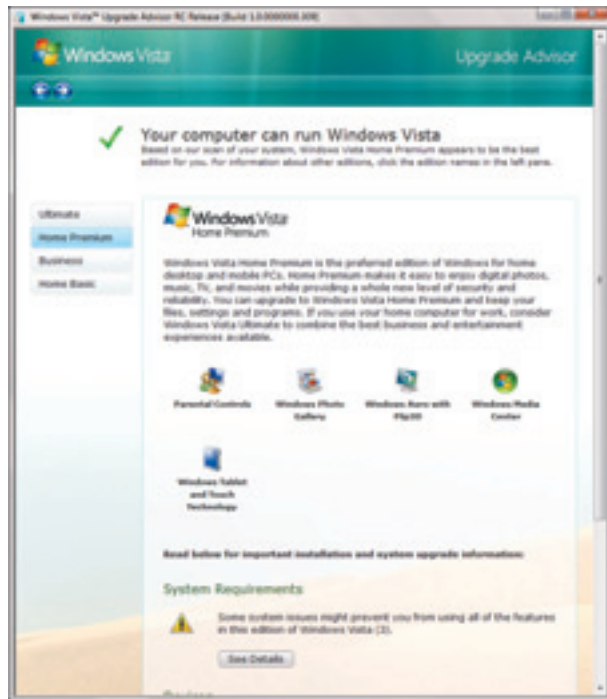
Windows Vista™ Upgrade Advisor RC Release (Build 1.0.000000.XXX)

Windows Vista

Upgrade Advisor

Your computer can run Windows Vista

Based on our scan of your system, Windows Vista Home Premium appears to be the best edition for you. For information about other editions, click the edition names in the left pane.

Ultimate

Home Premium

Business

Home Basic

Windows Vista

Home Premium

Windows Vista Home Premium is the preferred edition of Windows for home desktop and mobile PCs. Home Premium makes it easy to enjoy digital photos, music, TV, and movies while providing a whole new level of security and reliability. You can upgrade to Windows Vista Home Premium and keep your files, settings and programs. If you use your home computer for work, consider Windows Vista Ultimate to combine the best business and entertainment experiences available.

Parental Controls

Windows Photo Gallery

Windows Aero with Flip3D

Windows Media Center

Windows Tablet and Touch Technology

Read below for important installation and system upgrade information:

System Requirements

Some system issues might prevent you from using all of the features in this edition of Windows Vista (3).

See Details

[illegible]